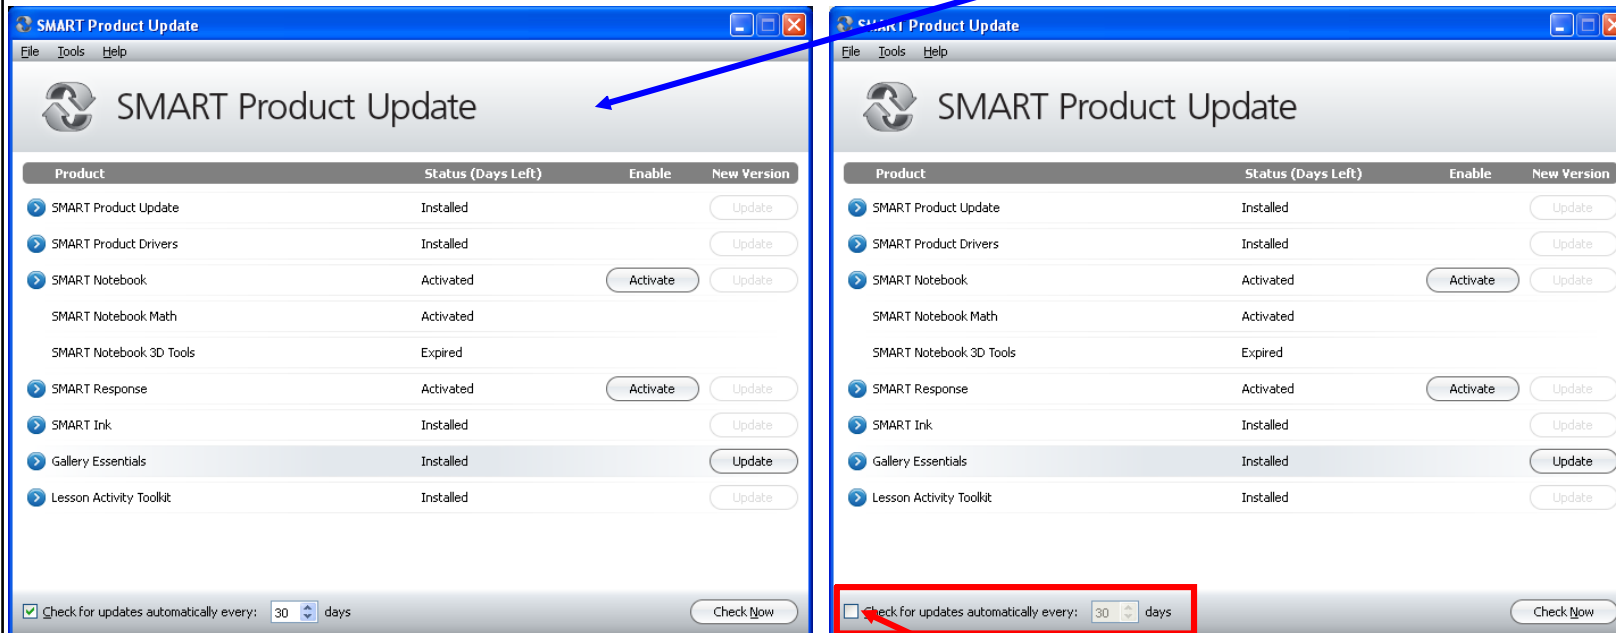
SMART Product Update

File Tools Help

SMART Product Update

| Product | Status (Days Left) | Enable | New Version |
|---|---|---|---|
| SMART Product Update | Installed | | Update |
| SMART Product Drivers | Installed | | Update |
| SMART Notebook | Activated | Activate | Update |
| SMART Notebook Math | Activated | | |
| SMART Notebook 3D Tools | Expired | | |
| SMART Response | Activated | Activate | Update |
| SMART Ink | Installed | | Update |
| Gallery Essentials | Installed | | Update |
| Lesson Activity Toolkit | Installed | | Update |

Check for updates automatically every: 30 days

Check Now

S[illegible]T Product Update

File Tools Help

SMART Product Update

| Product | Status (Days Left) | Enable | New Version |
|---|---|---|---|
| SMART Product Update | Installed | | Update |
| SMART Product Drivers | Installed | | Update |
| SMART Notebook | Activated | Activate | Update |
| SMART Notebook Math | Activated | | |
| SMART Notebook 3D Tools | Expired | | |
| SMART Response | Activated | Activate | Update |
| SMART Ink | Installed | | Update |
| Gallery Essentials | Installed | | Update |
| Lesson Activity Toolkit | Installed | | Update |

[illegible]eck for updates automatically every: 30 days

Check Now